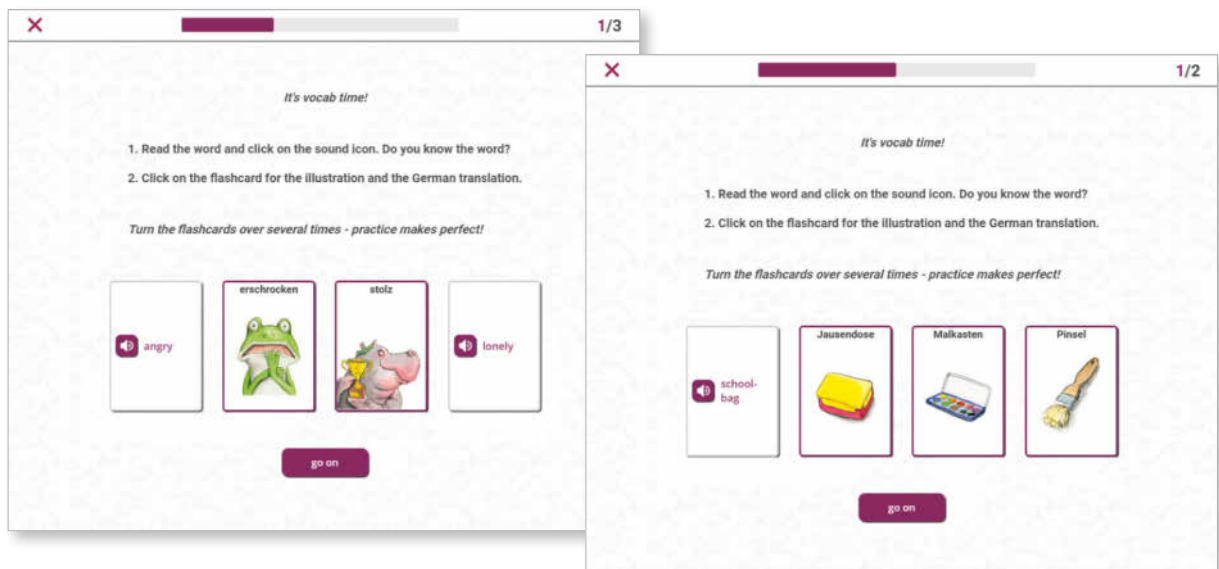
×

1/3

It's vocab time!

1. Read the word and click on the sound icon. Do you know the word?

2. Click on the flashcard for the illustration and the German translation.

Turn the flashcards over several times - practice makes perfect!

angry

erschrocken

stolz

lonely

go on

×

1/2

It's vocab time!

1. Read the word and click on the sound icon. Do you know the word?

2. Click on the flashcard for the illustration and the German translation.

Turn the flashcards over several times - practice makes perfect!

schoolbag

Jausendose

Malkasten

Pinsel

go on